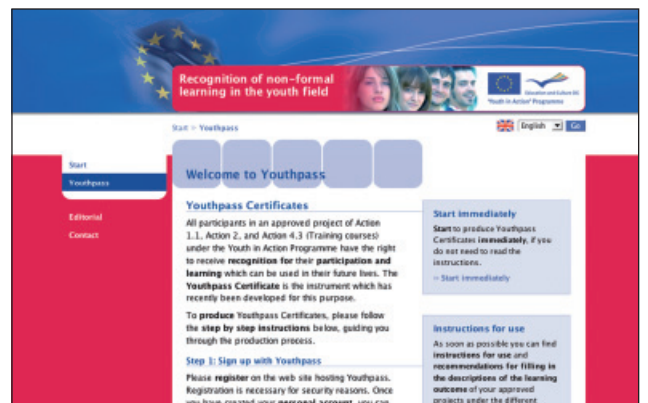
Recognition of non-formal learning in the youth field

Education and Culture DG
"Youth in Action" Programme

Start » Youthpass

English Go

Start
Youthpass

Editorial
Contact

Welcome to Youthpass

Youthpass Certificates

All participants in an approved project of Action 1.1, Action 2, and Action 4.3 (Training courses) under the Youth in Action Programme have the right to receive recognition for their participation and learning which can be used in their future lives. The Youthpass Certificate is the instrument which has recently been developed for this purpose.

To produce Youthpass Certificates, please follow the step by step instructions below, guiding you through the production process.

Step 1: Sign up with Youthpass

Please register on the web site hosting Youthpass. Registration is necessary for security reasons. Once you have created your personal account, you can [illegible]

Start immediately

Start to produce Youthpass Certificates immediately, if you do not need to read the instructions.

» Start immediately

Instructions for use

As soon as possible you can find instructions for use and recommendations for filling in the descriptions of the learning outcome of your approved projects under the different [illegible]